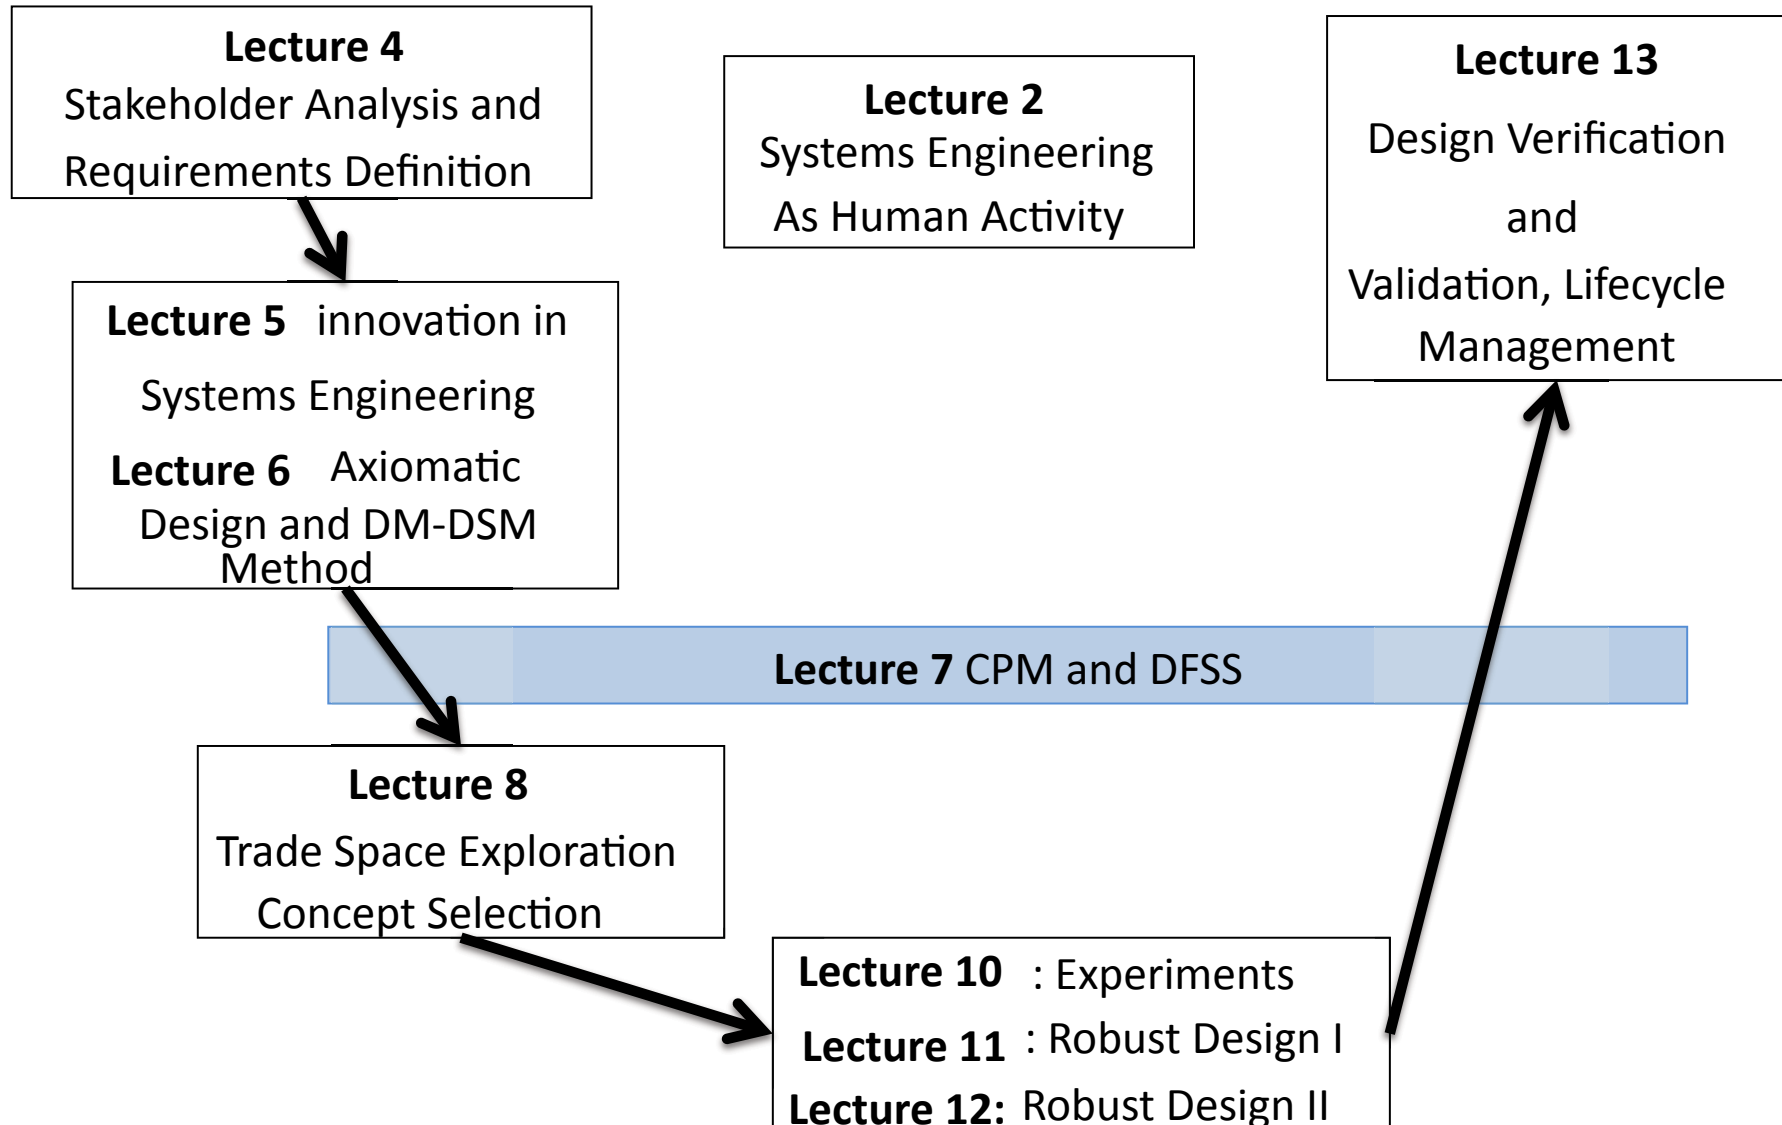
Lecture 4
Stakeholder Analysis and Requirements Definition

Lecture 2
Systems Engineering As Human Activity

Lecture 13
Design Verification and Validation, Lifecycle Management

Lecture 5 innovation in Systems Engineering
Lecture 6 Axiomatic Design and DM-DSM Method

Lecture 7 CPM and DFSS

Lecture 8
Trade Space Exploration Concept Selection

Lecture 10 : Experiments
Lecture 11 : Robust Design I
Lecture 12: Robust Design II